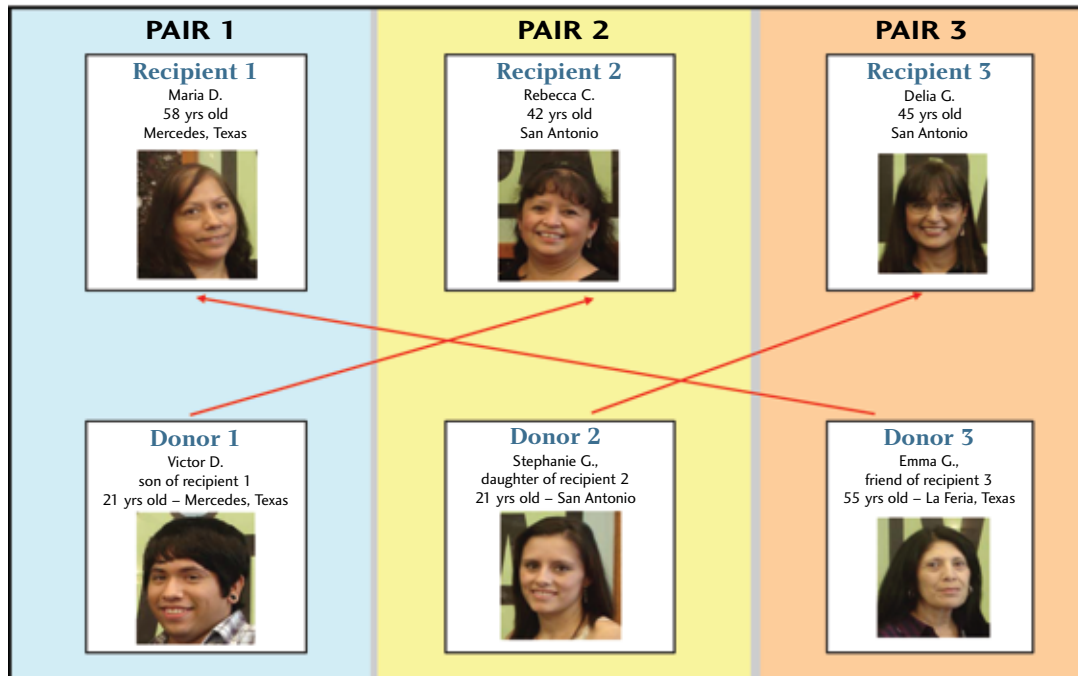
PAIR 1

Recipient 1
Maria D.
58 yrs old
Mercedes, Texas

Donor 1
Victor D.
son of recipient 1
21 yrs old – Mercedes, Texas

PAIR 2

Recipient 2
Rebecca C.
42 yrs old
San Antonio

Donor 2
Stephanie G.,
daughter of recipient 2
21 yrs old – San Antonio

PAIR 3

Recipient 3
Delia G.
45 yrs old
San Antonio

Donor 3
Emma G.,
friend of recipient 3
55 yrs old – La Feria, Texas